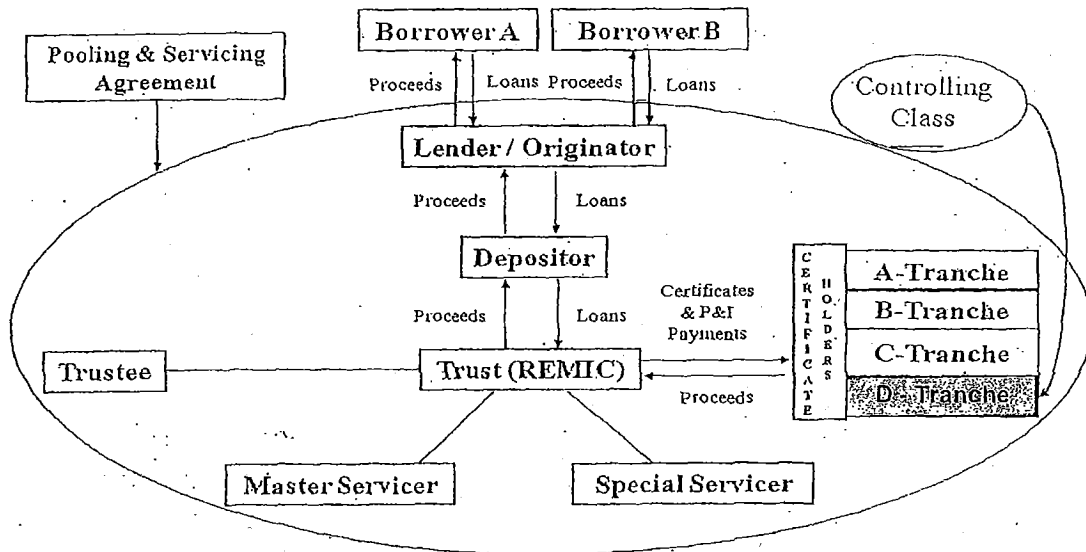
Borrower A

Borrower B

Pooling & Servicing Agreement

Proceeds

Loans

Proceeds

Loans

Controlling Class

Lender / Originator

Proceeds

Loans

Depositor

Certificates & P&I Payments

CERTIFICATE HOLDERS

A-Tranche

B-Tranche

C-Tranche

D-Tranche

Proceeds

Loans

Trustee

Trust (REMIC)

Proceeds

Master Servicer

Special Servicer